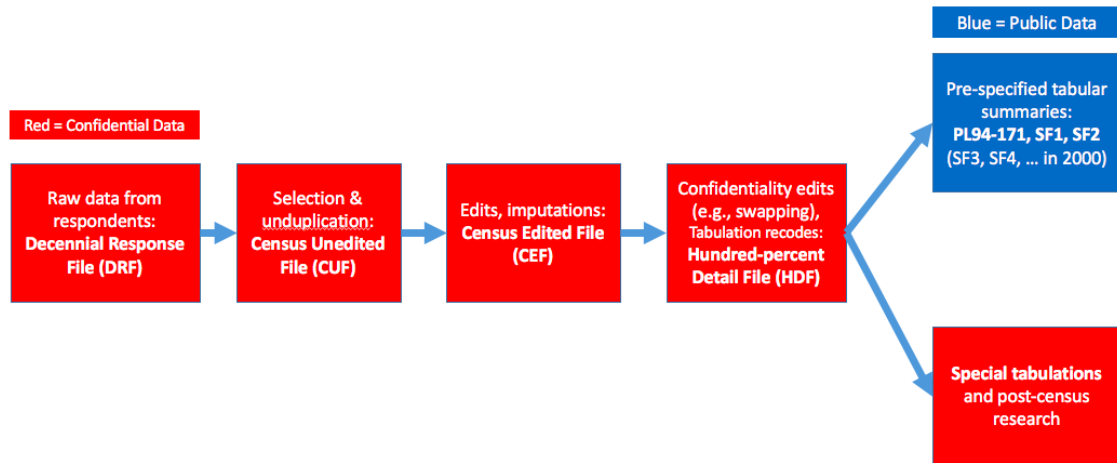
Blue = Public Data

Red = Confidential Data

Raw data from respondents: Decennial Response File (DRF)

Selection & unduplication: Census Unedited File (CUF)

Edits, imputations: Census Edited File (CEF)

Confidentiality edits (e.g., swapping), Tabulation recodes: Hundred-percent Detail File (HDF)

Pre-specified tabular summaries: PL94-171, SF1, SF2 (SF3, SF4, … in 2000)

Special tabulations and post-census research